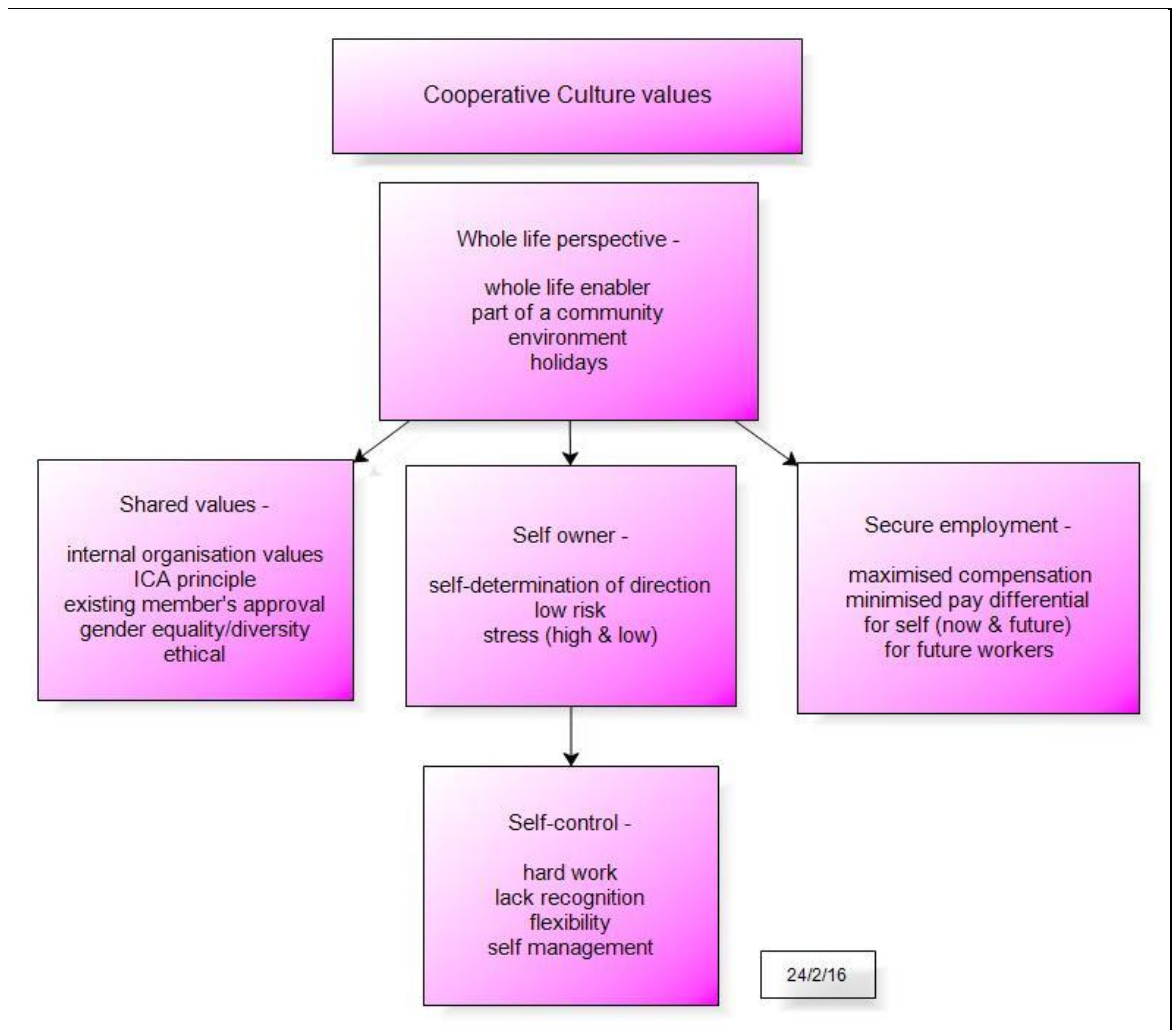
Cooperative Culture values

Whole life perspective -

whole life enabler
part of a community
environment
holidays

Shared values -

internal organisation values
ICA principle
existing member's approval
gender equality/diversity
ethical

Self owner -

self-determination of direction
low risk
stress (high & low)

Secure employment -

maximised compensation
minimised pay differential
for self (now & future)
for future workers

Self-control -

hard work
lack recognition
flexibility
self management

24/2/16